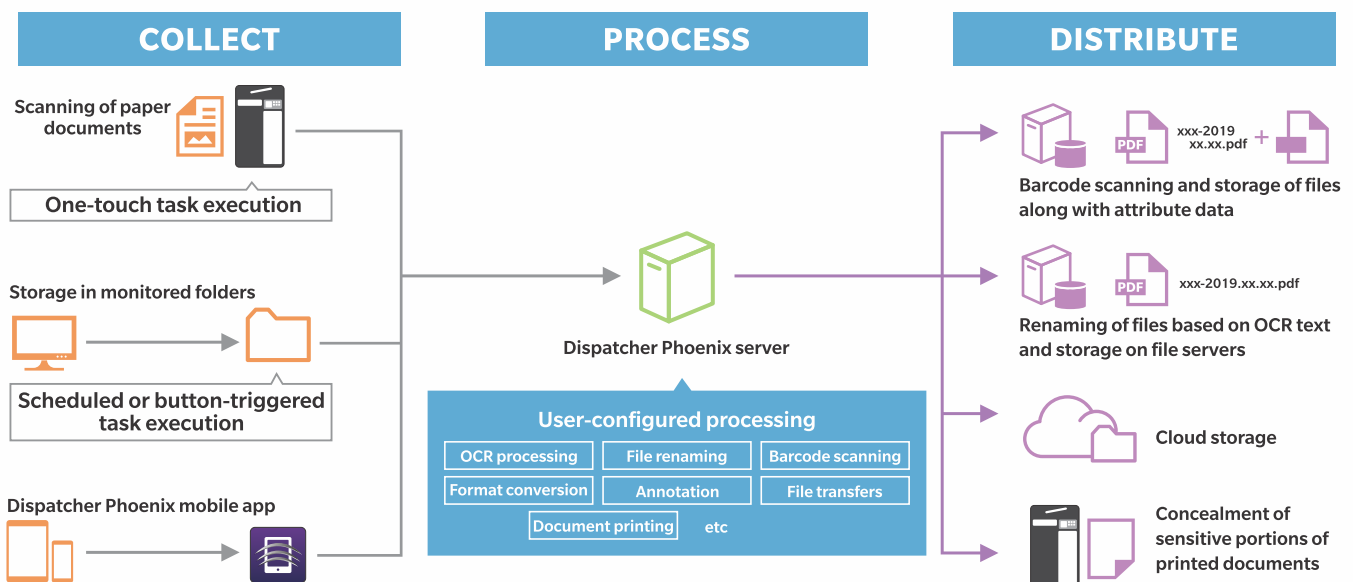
COLLECT

PROCESS

DISTRIBUTE

Scanning of paper documents

One-touch task execution

Storage in monitored folders

Scheduled or button-triggered task execution

Dispatcher Phoenix mobile app

Dispatcher Phoenix server

User-configured processing

OCR processing

File renaming

Barcode scanning

Format conversion

Annotation

File transfers

Document printing

etc

PDF

xxx-2019 xx.xx.pdf

+

Barcode scanning and storage of files along with attribute data

PDF

xxx-2019.xx.xx.pdf

Renaming of files based on OCR text and storage on file servers

Cloud storage

Concealment of sensitive portions of printed documents